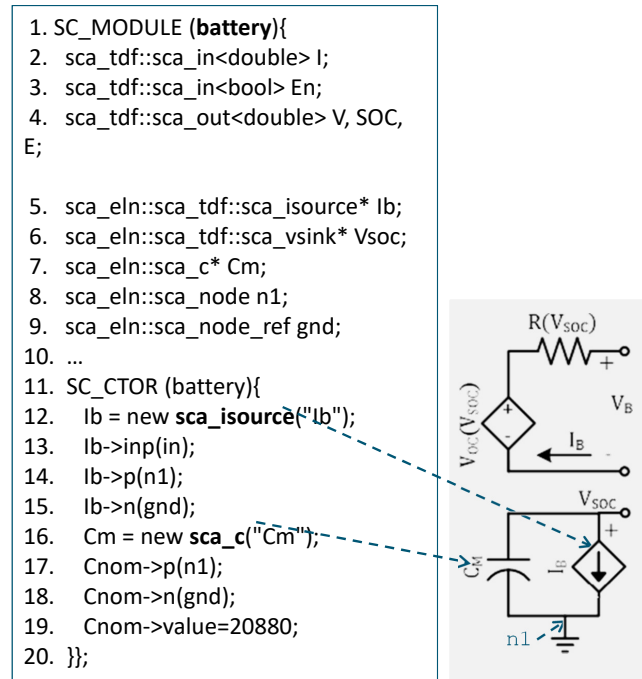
1. SC_MODULE (**battery**){
2. sca_tdf::sca_in<double> I;
3. sca_tdf::sca_in<bool> En;
4. sca_tdf::sca_out<double> V, SOC, E;

5. sca_eln::sca_tdf::sca_isource* Ib;
6. sca_eln::sca_tdf::sca_vsink* Vsoc;
7. sca_eln::sca_c* Cm;
8. sca_eln::sca_node n1;
9. sca_eln::sca_node_ref gnd;
10. …
11. SC_CTOR (battery){
12. Ib = new **sca_isource**("Ib");
13. Ib->inp(in);
14. Ib->p(n1);
15. Ib->n(gnd);
16. Cm = new **sca_c**("Cm");
17. Cnom->p(n1);
18. Cnom->n(gnd);
19. Cnom->value=20880;
20. }};

$R(V_{SOC})$
+
$V_{OC}(V_{SOC})$
+
-
$V_B$
$I_B$
-
$V_{SOC}$
+
$C_M$
$I_B$
n1